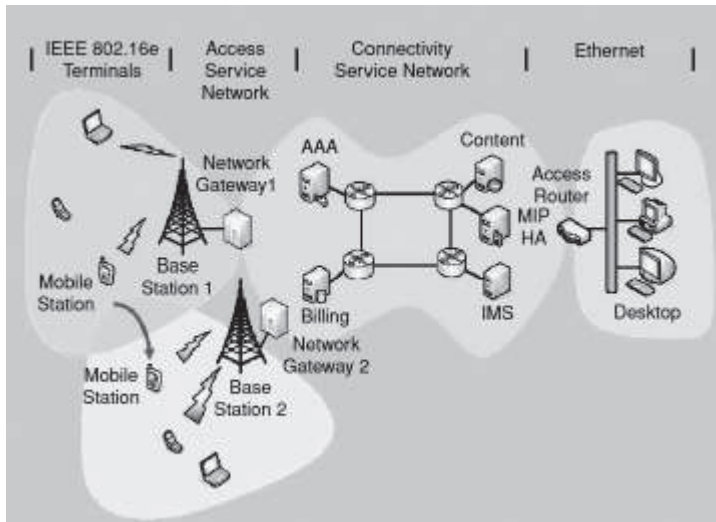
IEEE 802.16e Terminals

Access Service Network

Connectivity Service Network

Ethernet

Network Gateway1

AAA

Content

Access Router

MIP HA

Mobile Station

Base Station 1

Billing

IMS

Desktop

Network Gateway 2

Mobile Station

Base Station 2